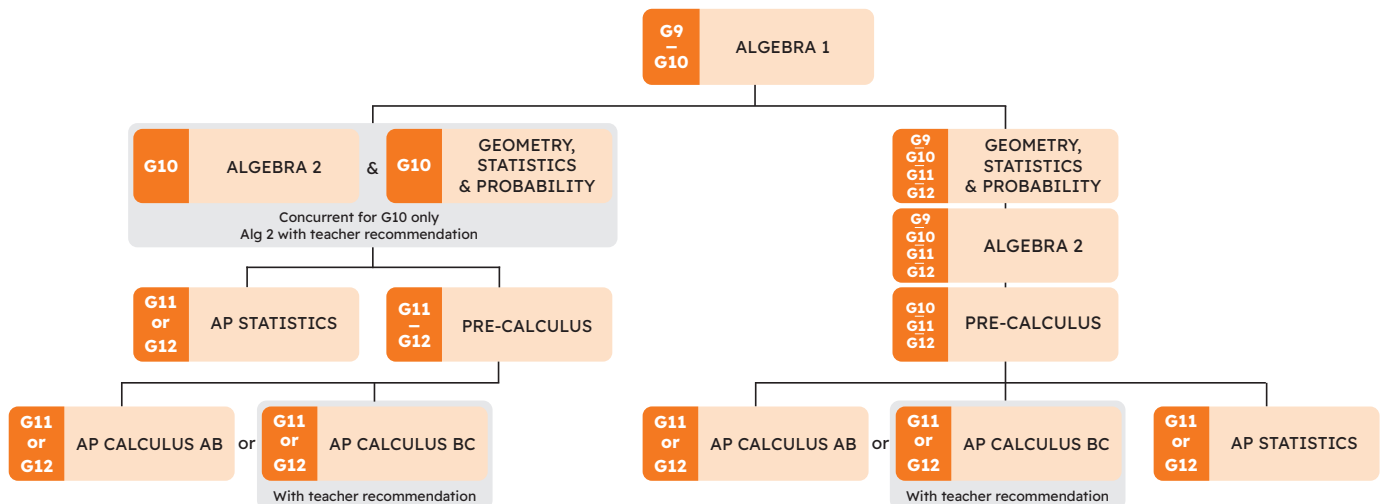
G9
–
G10
ALGEBRA 1

G10
ALGEBRA 2
&
G10
GEOMETRY, STATISTICS & PROBABILITY

Concurrent for G10 only
Alg 2 with teacher recommendation

G11
or
G12
AP STATISTICS

G11
–
G12
PRE-CALCULUS

G11
or
G12
AP CALCULUS AB
or
G11
or
G12
AP CALCULUS BC
With teacher recommendation

G9
G10
G11
G12
GEOMETRY, STATISTICS & PROBABILITY

G9
G10
G11
G12
ALGEBRA 2

G10
G11
G12
PRE-CALCULUS

G11
or
G12
AP CALCULUS AB
or
G11
or
G12
AP CALCULUS BC
With teacher recommendation

G11
or
G12
AP STATISTICS